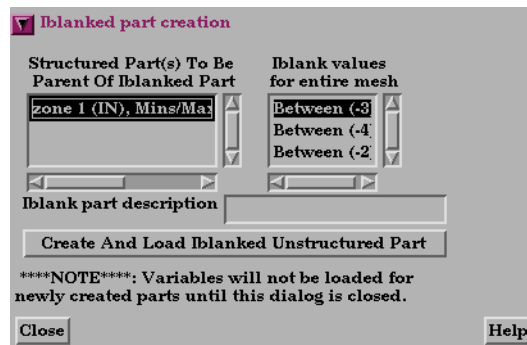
Iblanked part creation

Structured Part(s) To Be Parent Of Iblanked Part

zone 1 (IN), Mins/Ma:

Iblank values for entire mesh

Between (-3

Between (-4

Between (-2

Iblank part description

Create And Load Iblanked Unstructured Part

****NOTE****: Variables will not be loaded for newly created parts until this dialog is closed.

Close

Help